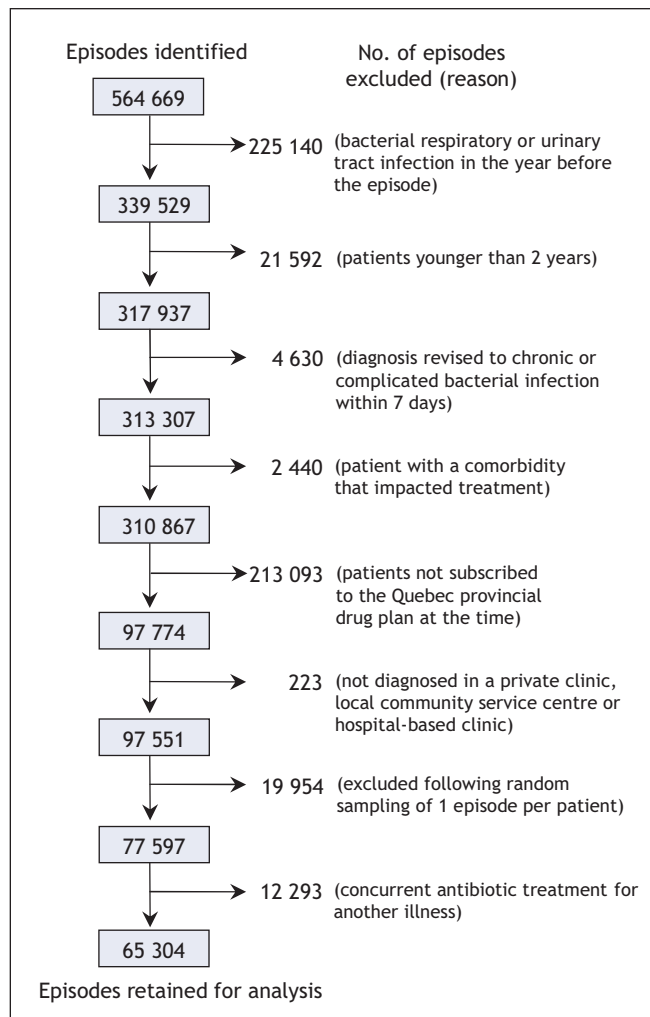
Episodes identified

No. of episodes excluded (reason)

564 669

225 140 (bacterial respiratory or urinary tract infection in the year before the episode)

339 529

21 592 (patients younger than 2 years)

317 937

4 630 (diagnosis revised to chronic or complicated bacterial infection within 7 days)

313 307

2 440 (patient with a comorbidity that impacted treatment)

310 867

213 093 (patients not subscribed to the Quebec provincial drug plan at the time)

97 774

223 (not diagnosed in a private clinic, local community service centre or hospital-based clinic)

97 551

19 954 (excluded following random sampling of 1 episode per patient)

77 597

12 293 (concurrent antibiotic treatment for another illness)

65 304

Episodes retained for analysis